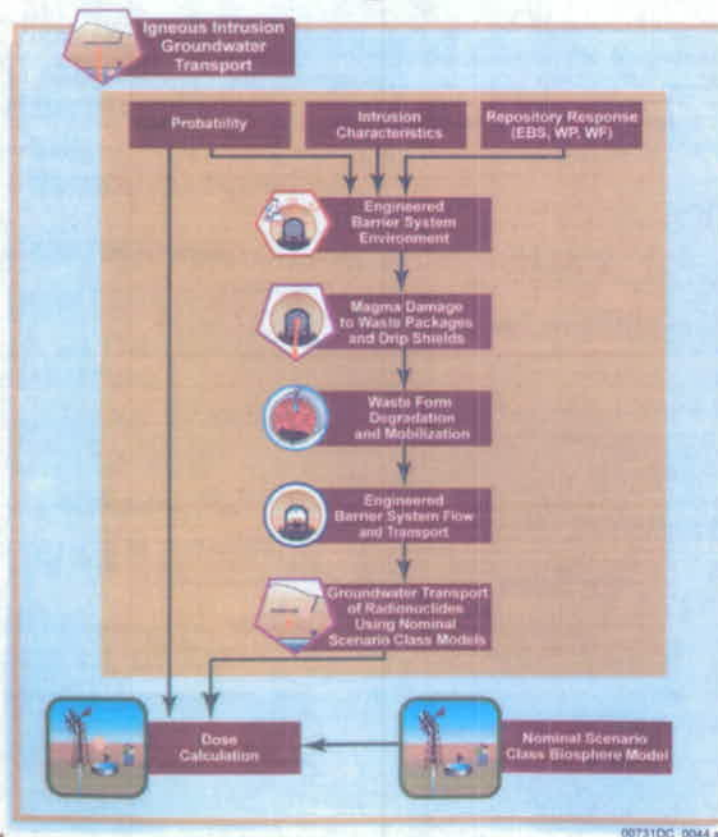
Igneous Intrusion Groundwater Transport

Probability

Intrusion Characteristics

Repository Response (EBS, WP, WF)

Engineered Barrier System Environment

Magma Damage to Waste Packages and Drip Shields

Waste Form Degradation and Mobilization

Engineered Barrier System Flow and Transport

Groundwater Transport of Radionuclides Using Nominal Scenario Class Models

Dose Calculation

Nominal Scenario Class Biosphere Model

00731DC_0044.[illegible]